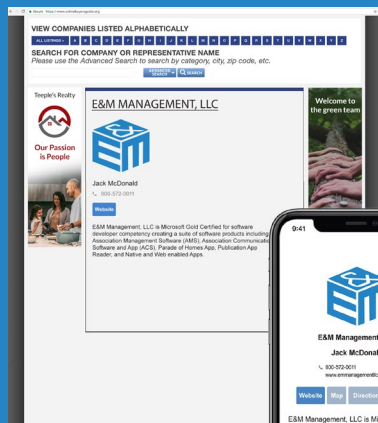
Secure https://www.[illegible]

VIEW COMPANIES LISTED ALPHABETICALLY

ALL LISTINGS A B C D E F G H I J K L M N O P Q R S T U V W X Y Z

SEARCH FOR COMPANY OR REPRESENTATIVE NAME
Please use the Advanced Search to search by category, city, zip code, etc.

ADVANCED SEARCH SEARCH

Teeple's Realty

Our Passion is People

E&M MANAGEMENT, LLC

Jack McDonald
800-572-0011

Website

E&M Management, LLC is Microsoft Gold Certified for software developer competency creating a suite of software products including Association Management Software (AMS), Association Communicat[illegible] Software and App (ACS), Parade of Homes App, Publication App Reader, and Native and Web enabled Apps.

Welcome to the green team

9:41

E&M Management

Jack McDonal

800-572-0011
www.emmanagementllc

Website Map Direction

E&M Management, LLC is Mi